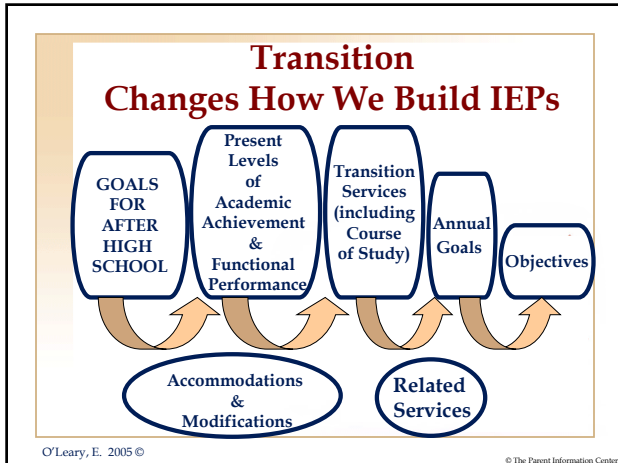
Transition
Changes How We Build IEPs

GOALS FOR AFTER HIGH SCHOOL

Present Levels of Academic Achievement & Functional Performance

Transition Services (including Course of Study)

Annual Goals

Objectives

Accommodations & Modifications

Related Services

O'Leary, E. 2005 ©

© The Parent Information Center